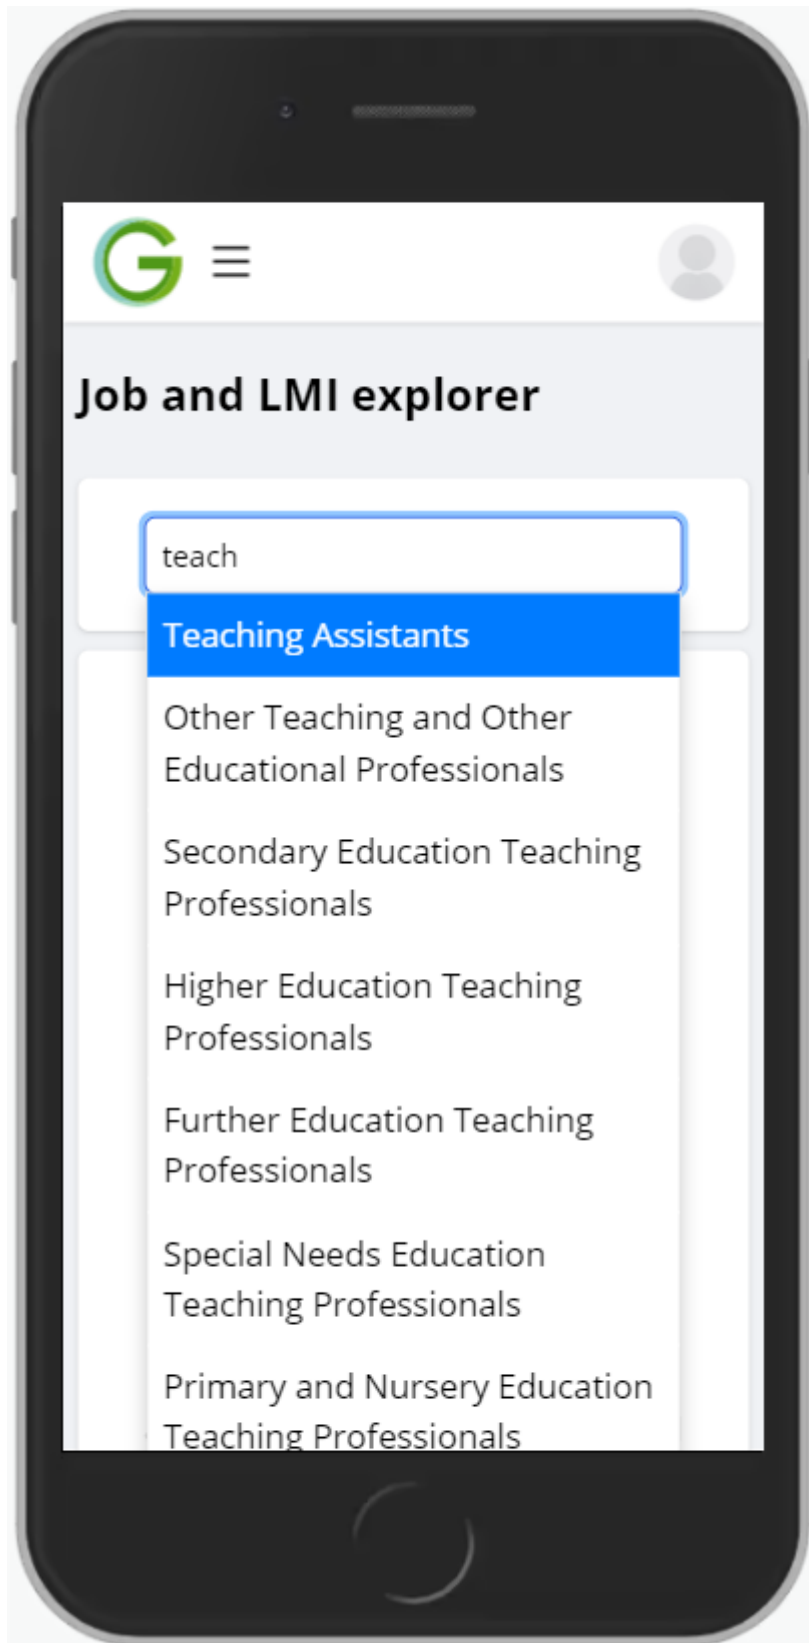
G

Job and LMI explorer

teach

Teaching Assistants

Other Teaching and Other Educational Professionals

Secondary Education Teaching Professionals

Higher Education Teaching Professionals

Further Education Teaching Professionals

Special Needs Education Teaching Professionals

Primary and Nursery Education Teaching Professionals